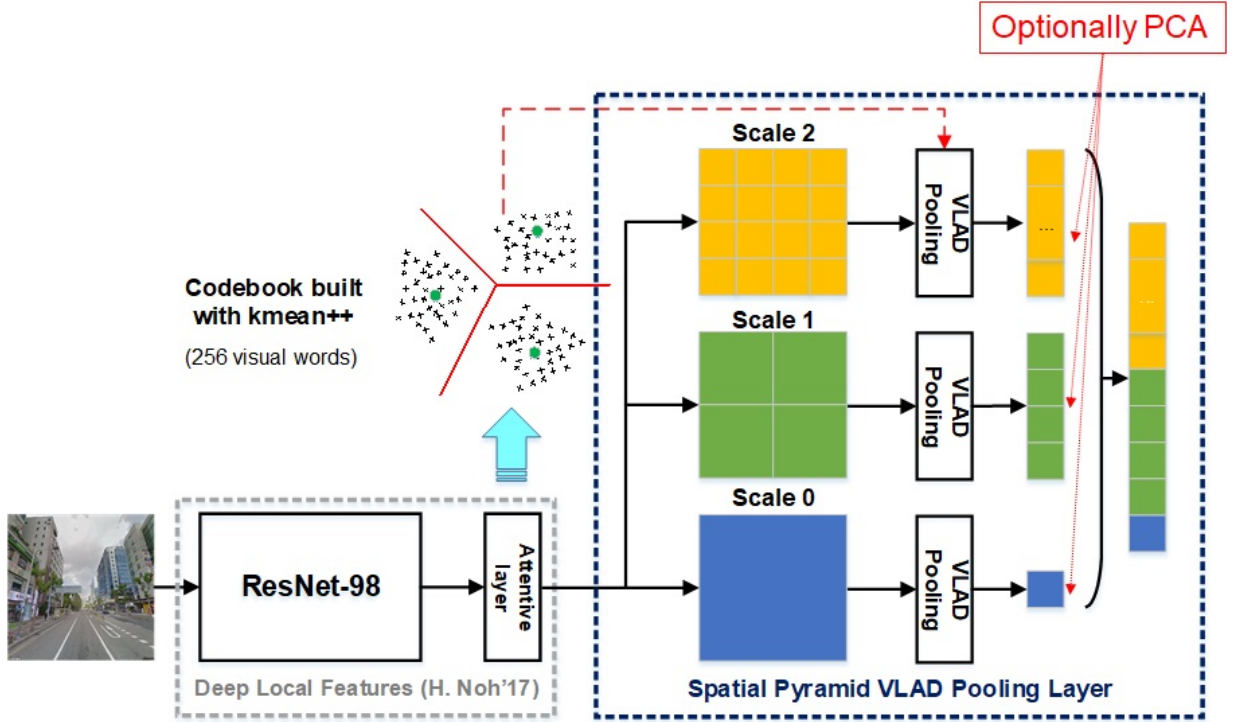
Optionally PCA

Scale 2

VLAD Pooling

...

Codebook built with kmean++

(256 visual words)

Scale 1

VLAD Pooling

...

Scale 0

VLAD Pooling

ResNet-98

Attentive layer

Deep Local Features (H. Noh'17)

Spatial Pyramid VLAD Pooling Layer